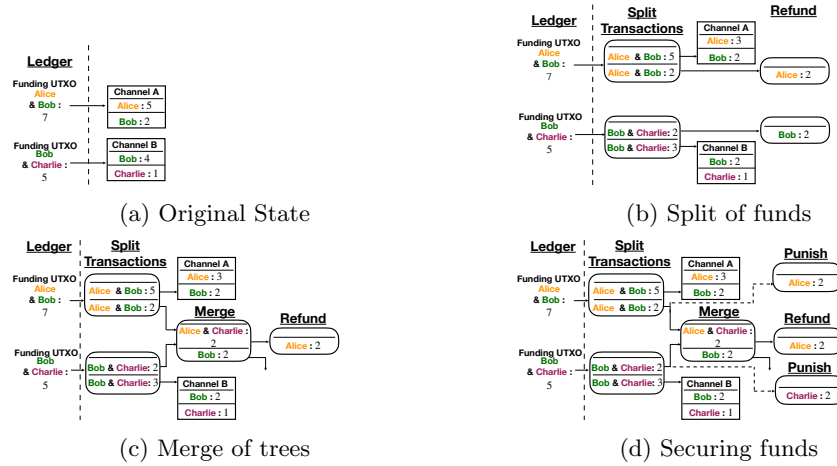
Ledger

Funding UTXO Alice & Bob : 7

Channel A
Alice : 5
Bob : 2

Funding UTXO Bob & Charlie : 5

Channel B
Bob : 4
Charlie : 1

(a) Original State

Ledger

Split Transactions

Refund

Funding UTXO Alice & Bob : 7

Alice & Bob : 5
Alice & Bob : 2

Channel A
Alice : 3
Bob : 2

Alice : 2

Funding UTXO Bob & Charlie : 5

Bob & Charlie : 2
Bob & Charlie : 3

Bob : 2

Channel B
Bob : 2
Charlie : 1

(b) Split of funds

Ledger

Split Transactions

Funding UTXO Alice & Bob : 7

Alice & Bob : 5
Alice & Bob : 2

Channel A
Alice : 3
Bob : 2

Merge
Alice & Charlie : 2
Bob : 2

Refund
Alice : 2

Funding UTXO Bob & Charlie : 5

Bob & Charlie : 2
Bob & Charlie : 3

Channel B
Bob : 2
Charlie : 1

(c) Merge of trees

Ledger

Split Transactions

Funding UTXO Alice & Bob : 7

Alice & Bob : 5
Alice & Bob : 2

Channel A
Alice : 3
Bob : 2

Punish
Alice : 2

Merge
Alice & Charlie : 2
Bob : 2

Refund
Alice : 2

Funding UTXO Bob & Charlie : 5

Bob & Charlie : 2
Bob & Charlie : 3

Channel B
Bob : 2
Charlie : 1

Punish
Charlie : 2

(d) Securing funds